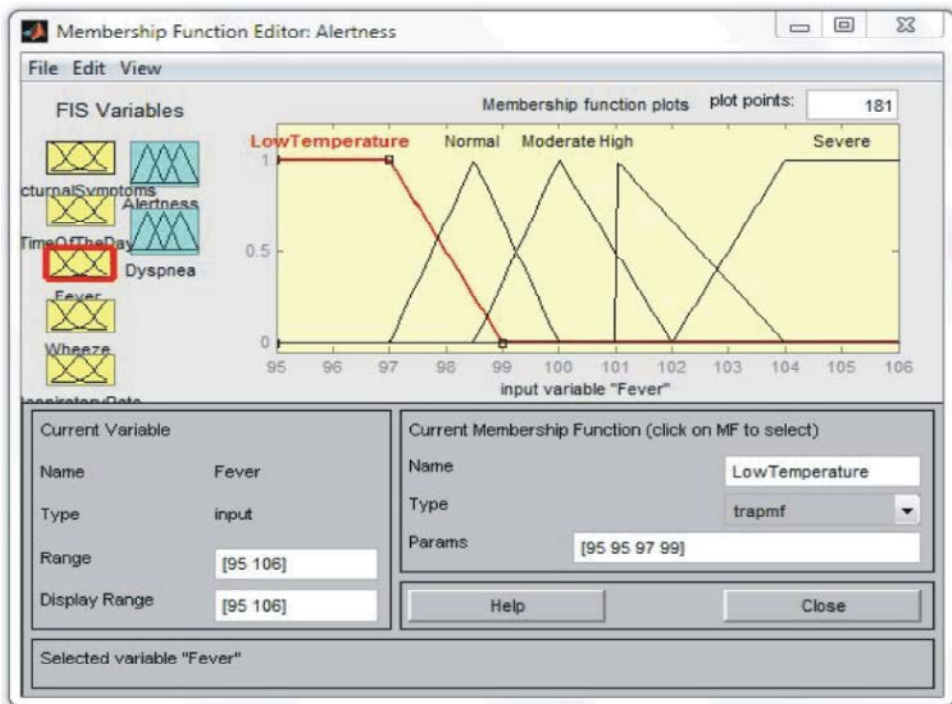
Membership Function Editor: Alertness

File Edit View

FIS Variables

cturnalSymptoms

Alertness

TimeOfTheDay

Dyspnea

Fever

Wheeze

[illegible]

Membership function plots

plot points:

181

LowTemperature

Normal

Moderate

High

Severe

1

0.5

0

95 96 97 98 99 100 101 102 103 104 105 106

input variable "Fever"

Current Variable

Name

Fever

Type

input

Range

[95 106]

Display Range

[95 106]

Current Membership Function (click on MF to select)

Name

LowTemperature

Type

trapmf

Params

[95 95 97 99]

Help

Close

Selected variable "Fever"